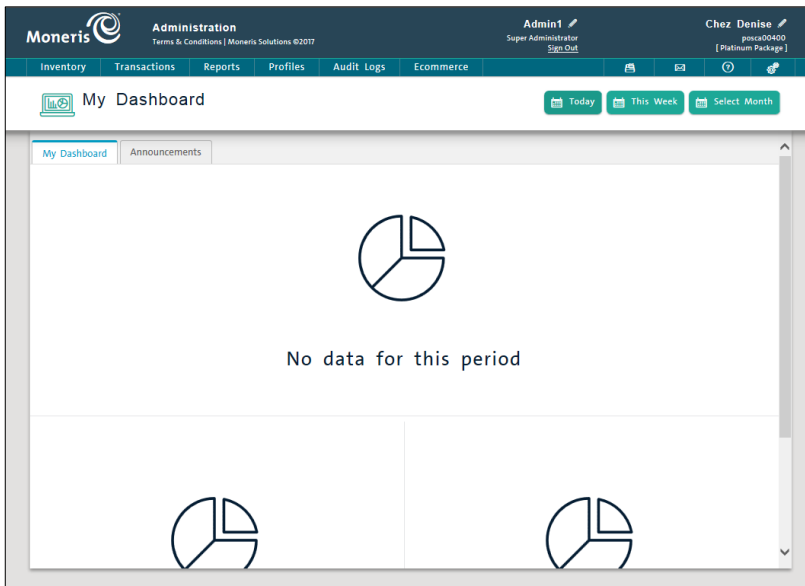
Moneris

Administration
Terms & Conditions | Moneris Solutions ©2017

Admin1
Super Administrator
Sign Out

Chez Denise
posca00400
[ Platinum Package ]

Inventory | Transactions | Reports | Profiles | Audit Logs | Ecommerce

My Dashboard

Today | This Week | Select Month

My Dashboard | Announcements

No data for this period